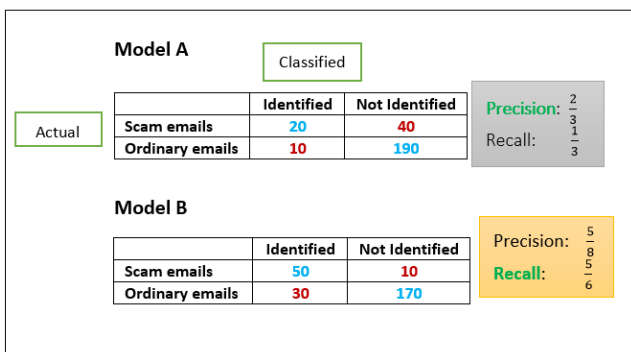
Model A

Classified

Actual

| | Identified | Not Identified |
|---|---|---|
| Scam emails | 20 | 40 |
| Ordinary emails | 10 | 190 |

Precision: $\frac{2}{3}$
Recall: $\frac{1}{3}$

Model B

| | Identified | Not Identified |
|---|---|---|
| Scam emails | 50 | 10 |
| Ordinary emails | 30 | 170 |

Precision: $\frac{5}{8}$
Recall: $\frac{5}{6}$